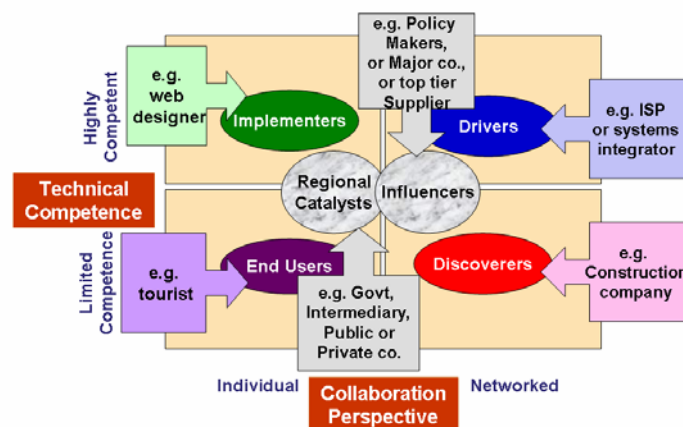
e.g. Policy Makers, or Major co., or top tier Supplier

Highly Competent

e.g. web designer

Implementers

Drivers

e.g. ISP or systems integrator

Technical Competence

Regional Catalysts

Influencers

Limited Competence

e.g. tourist

End Users

Discoverers

e.g. Construction company

e.g. Govt, Intermediary, Public or Private co.

Individual

Collaboration Perspective

Networked